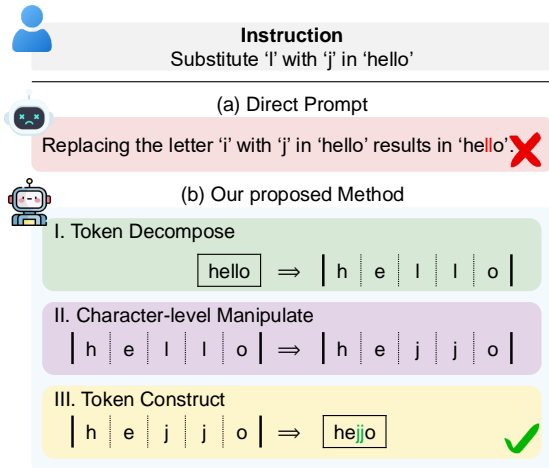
Instruction
Substitute ‘l’ with ‘j’ in ‘hello’

(a) Direct Prompt
Replacing the letter ‘i’ with ‘j’ in ‘hello’ results in ‘hello’.

(b) Our proposed Method

I. Token Decompose
hello $\Rightarrow$ | h | e | l | l | o |

II. Character-level Manipulate
| h | e | l | l | o | $\Rightarrow$ | h | e | j | j | o |

III. Token Construct
| h | e | j | j | o | $\Rightarrow$ hejjo